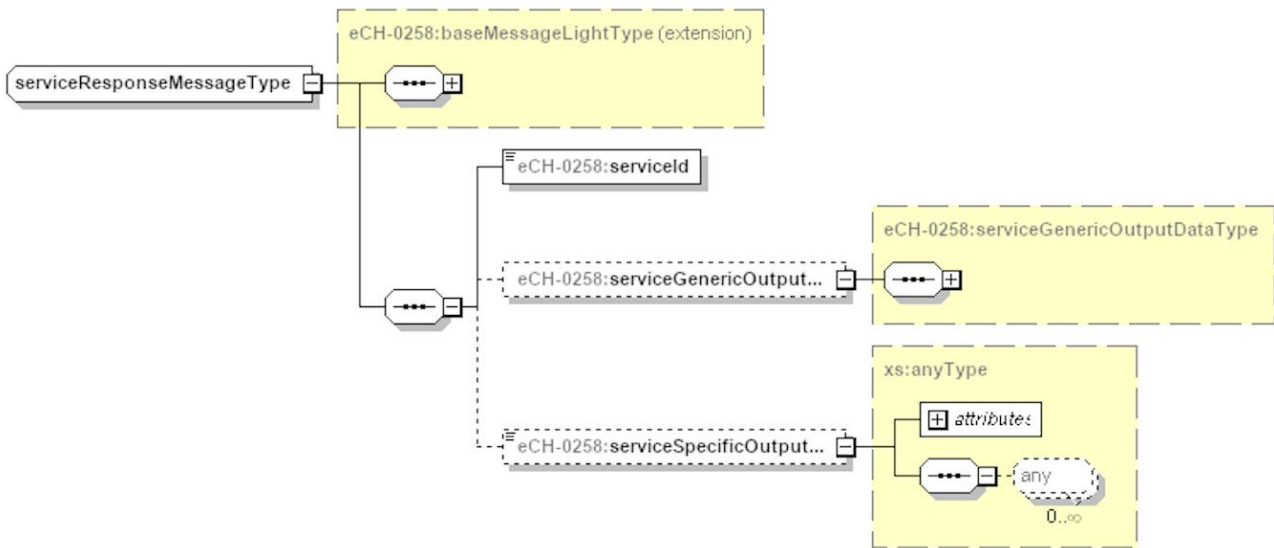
eCH-0258:baseMessageLightType (extension)

serviceResponseMessageType

eCH-0258:serviceId

eCH-0258:serviceGenericOutputDataType

eCH-0258:serviceGenericOutput...

xs:anyType

attributes

eCH-0258:serviceSpecificOutput...

any

0..∞